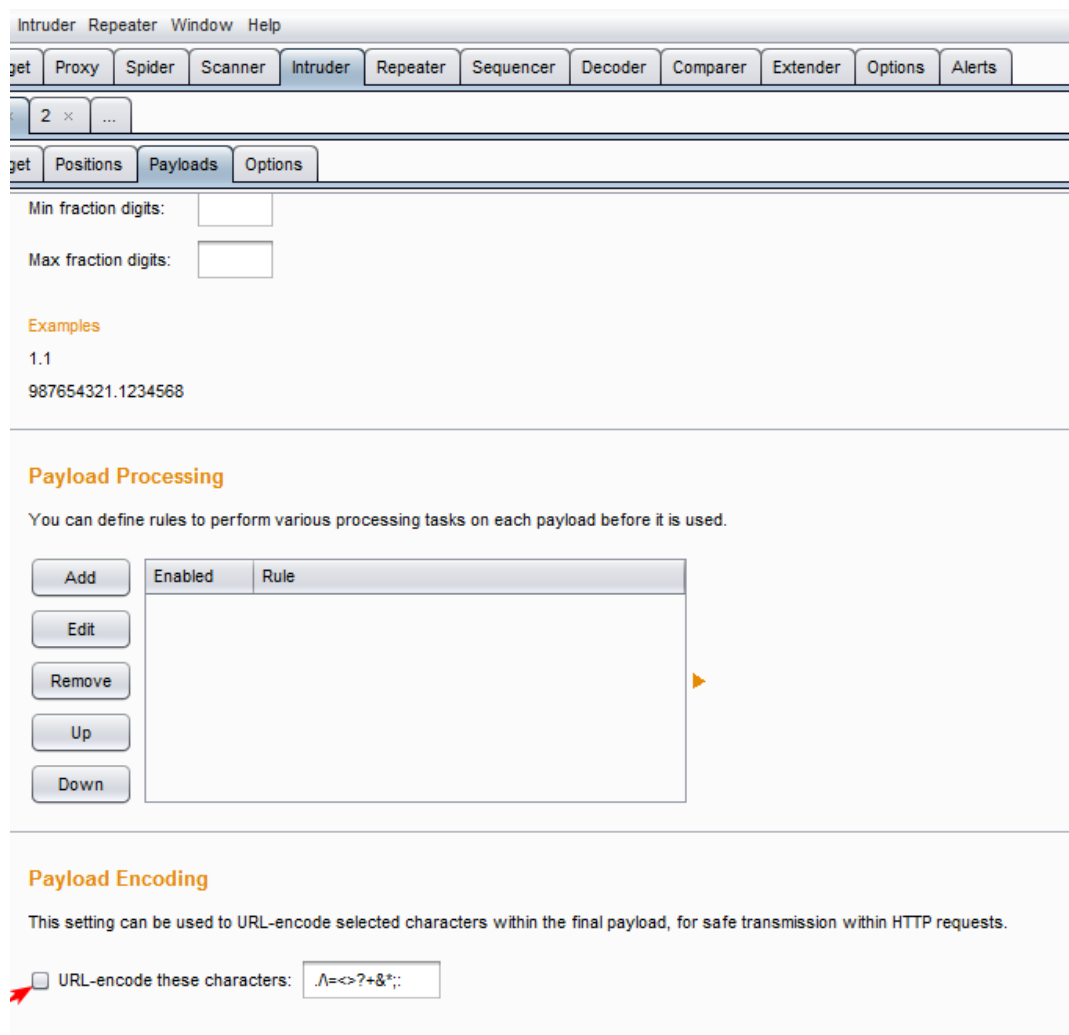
Intruder Repeater Window Help

get Proxy Spider Scanner Intruder Repeater Sequencer Decoder Comparer Extender Options Alerts

2 × ...

get Positions Payloads Options

Min fraction digits:

Max fraction digits:

Examples

1.1

987654321.1234568

Payload Processing

You can define rules to perform various processing tasks on each payload before it is used.

Add

Edit

Remove

Up

Down

| Enabled | Rule |
|---|---|

Payload Encoding

This setting can be used to URL-encode selected characters within the final payload, for safe transmission within HTTP requests.

URL-encode these characters: ./\=<>?+&*;: